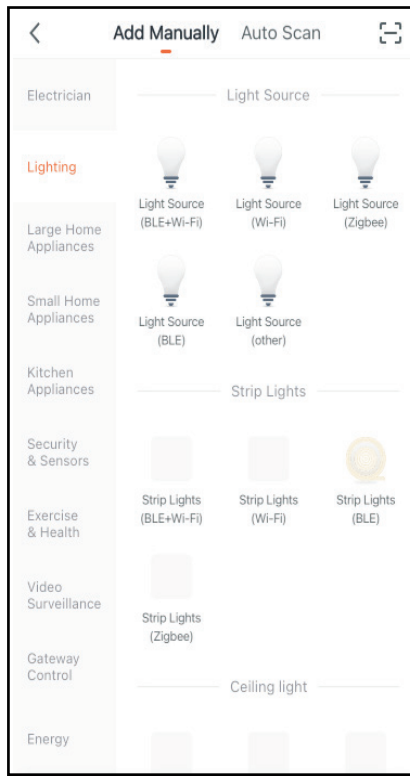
Add Manually Auto Scan

Electrician

Lighting

Large Home Appliances

Small Home Appliances

Kitchen Appliances

Security & Sensors

Exercise & Health

Video Surveillance

Gateway Control

Energy

Light Source

Light Source (BLE+Wi-Fi)

Light Source (Wi-Fi)

Light Source (Zigbee)

Light Source (BLE)

Light Source (other)

Strip Lights

Strip Lights (BLE+Wi-Fi)

Strip Lights (Wi-Fi)

Strip Lights (BLE)

Strip Lights (Zigbee)

Ceiling light